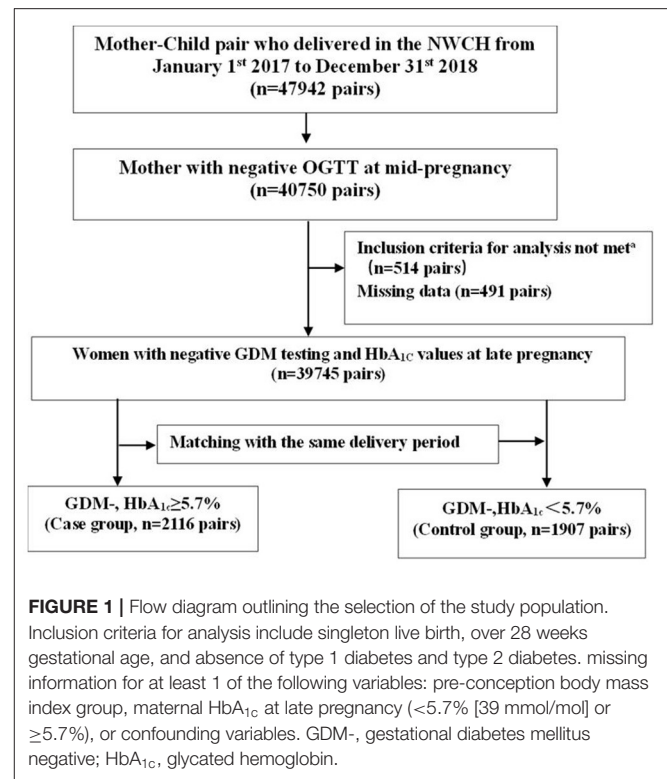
Mother-Child pair who delivered in the NWCH from January 1$^{st}$ 2017 to December 31$^{st}$ 2018 (n=47942 pairs)

Mother with negative OGTT at mid-pregnancy (n=40750 pairs)

Inclusion criteria for analysis not met$^{a}$ (n=514 pairs)
Missing data (n=491 pairs)

Women with negative GDM testing and HbA$_{1C}$ values at late pregnancy (n=39745 pairs)

Matching with the same delivery period

GDM-, HbA$_{1c}$≥5.7% (Case group, n=2116 pairs)

GDM-,HbA$_{1c}$<5.7% (Control group, n=1907 pairs)

**FIGURE 1 |** Flow diagram outlining the selection of the study population. Inclusion criteria for analysis include singleton live birth, over 28 weeks gestational age, and absence of type 1 diabetes and type 2 diabetes. missing information for at least 1 of the following variables: pre-conception body mass index group, maternal HbA$_{1c}$ at late pregnancy (<5.7% [39 mmol/mol] or ≥5.7%), or confounding variables. GDM-, gestational diabetes mellitus negative; HbA$_{1c}$, glycated hemoglobin.